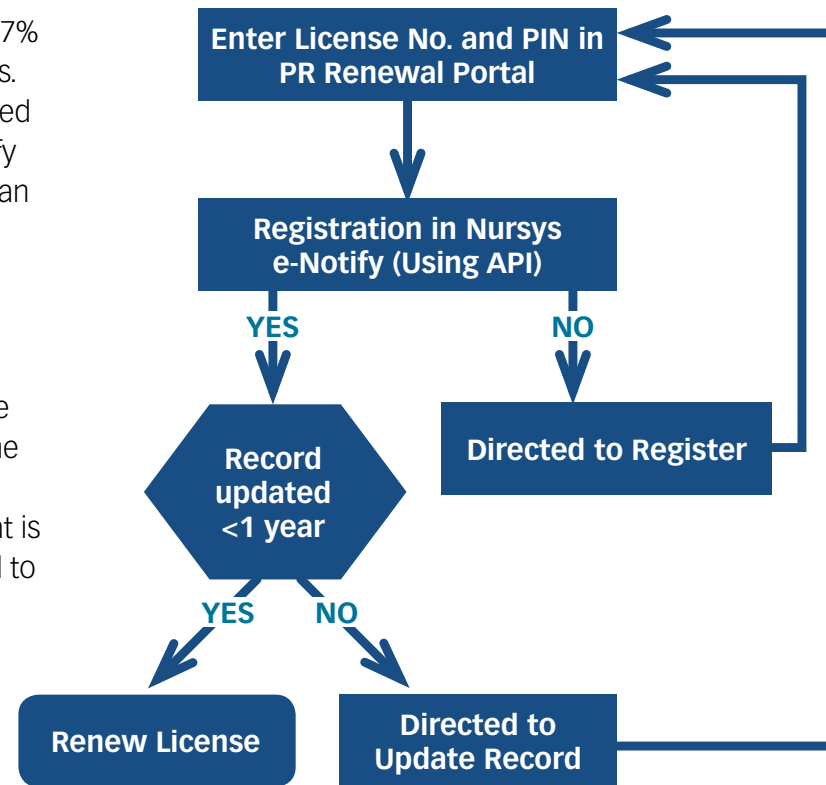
7%
s.
ed
fy
an

e
ue

t is
l to

Enter License No. and PIN in PR Renewal Portal

Registration in Nursys e-Notify (Using API)

YES

NO

Directed to Register

Record updated <1 year

YES

NO

Renew License

Directed to Update Record